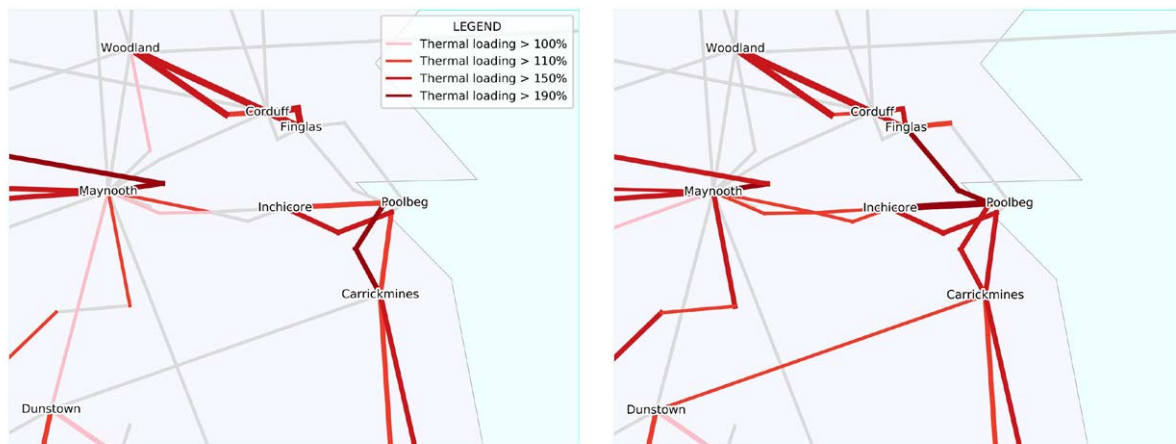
LEGEND
Thermal loading > 100%
Thermal loading > 110%
Thermal loading > 150%
Thermal loading > 190%

Woodland
Corduff
Finglas
Maynooth
Inchicore
Poolbeg
Carrickmines
Dunstown

Woodland
Corduff
Finglas
Maynooth
Inchicore
Poolbeg
Carrickmines
Dunstown